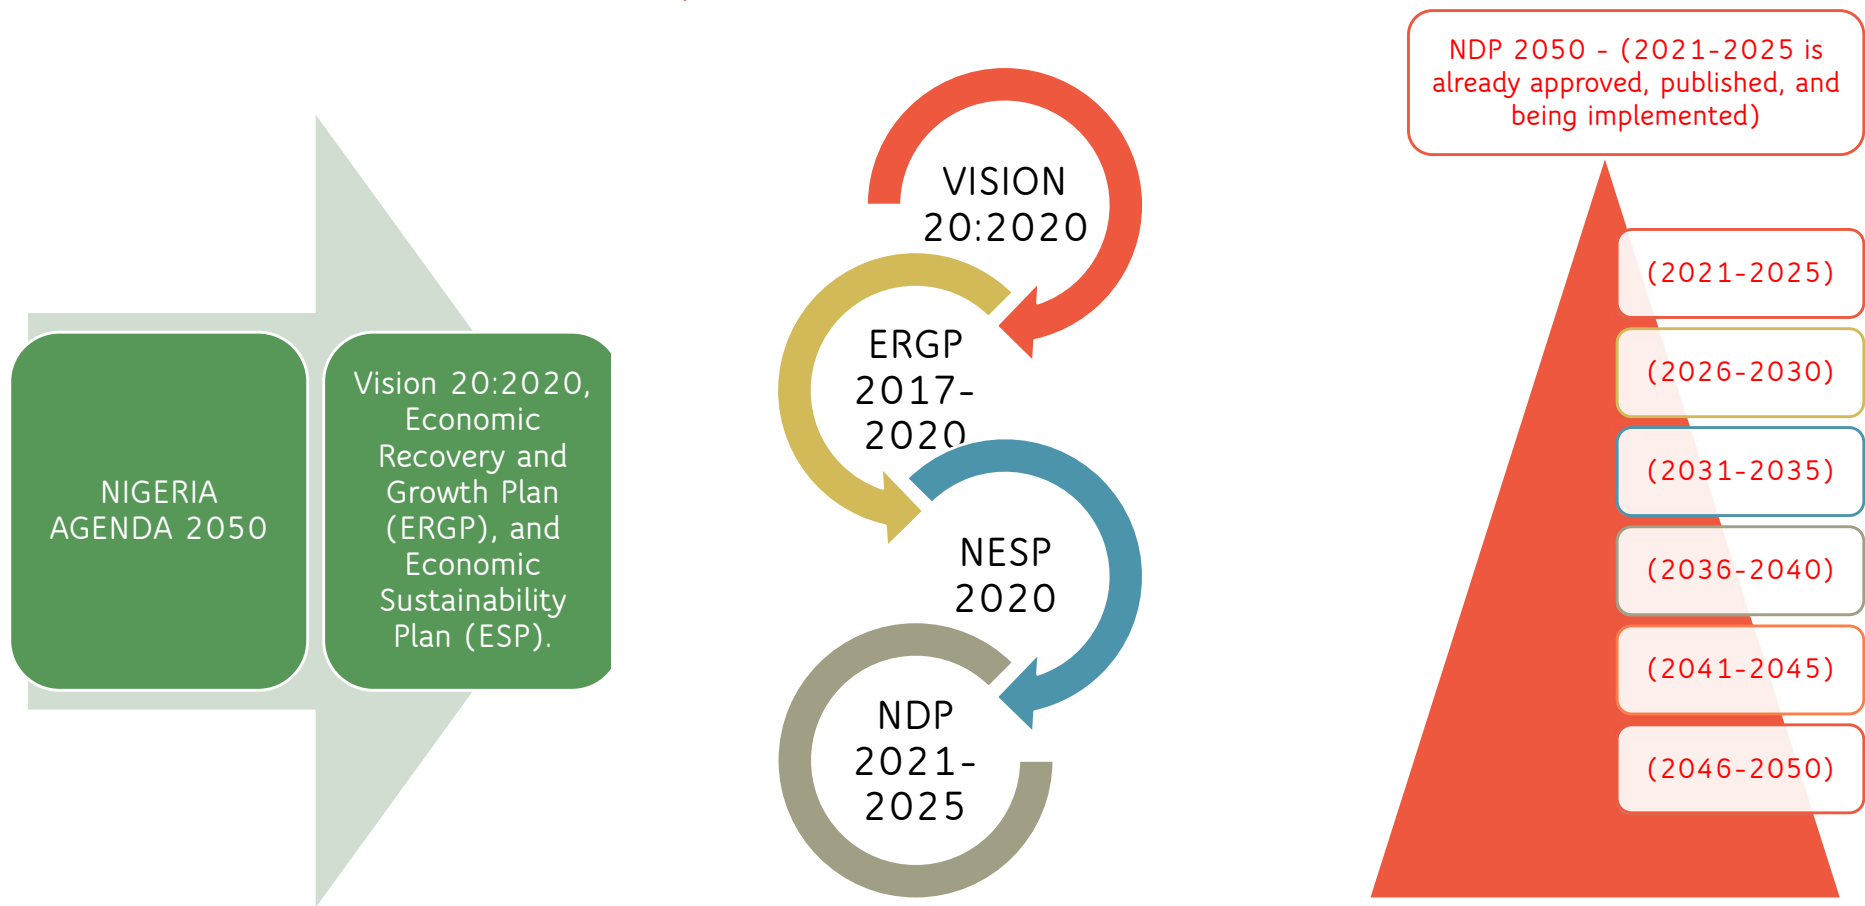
NIGERIA AGENDA 2050

Vision 20:2020, Economic Recovery and Growth Plan (ERGP), and Economic Sustainability Plan (ESP).

VISION 20:2020

ERGP 2017-2020

NESP 2020

NDP 2021-2025

NDP 2050 - (2021-2025 is already approved, published, and being implemented)

(2021-2025)

(2026-2030)

(2031-2035)

(2036-2040)

(2041-2045)

(2046-2050)